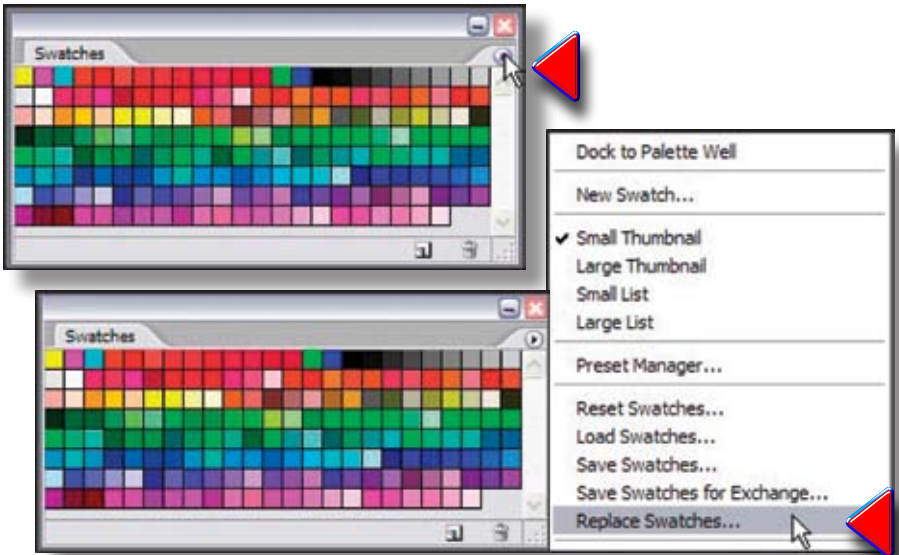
Swatches

Swatches

Dock to Palette Well

New Swatch...

✔ Small Thumbnail
Large Thumbnail
Small List
Large List

Preset Manager...

Reset Swatches...
Load Swatches...
Save Swatches...
Save Swatches for Exchange...
Replace Swatches...